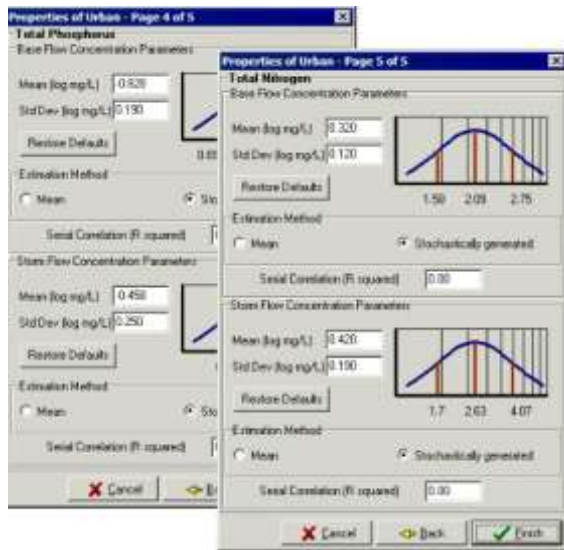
Properties of Urban - Page 4 of 5
Total Phosphorus
Base Flow Concentration Parameters
Mean (log mg/L) 0.828
Std Dev (log mg/L) 0.190
Restore Defaults
0.8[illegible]
Estimation Method
Mean
Sto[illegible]
Serial Correlation (R squared)
Storm Flow Concentration Parameters
Mean (log mg/L) 0.450
Std Dev (log mg/L) 0.250
Restore Defaults
Estimation Method
Mean
Sto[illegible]
Serial Correlation (R squared)
Cancel
B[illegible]

Properties of Urban - Page 5 of 5
Total Nitrogen
Base Flow Concentration Parameters
Mean (log mg/L) 0.320
Std Dev (log mg/L) 0.120
Restore Defaults
1.50 2.09 2.75
Estimation Method
Mean
Stochastically generated
Serial Correlation (R squared) 0.00
Storm Flow Concentration Parameters
Mean (log mg/L) 0.420
Std Dev (log mg/L) 0.190
Restore Defaults
1.7 2.63 4.07
Estimation Method
Mean
Stochastically generated
Serial Correlation (R squared) 0.00
Cancel
Back
Finish